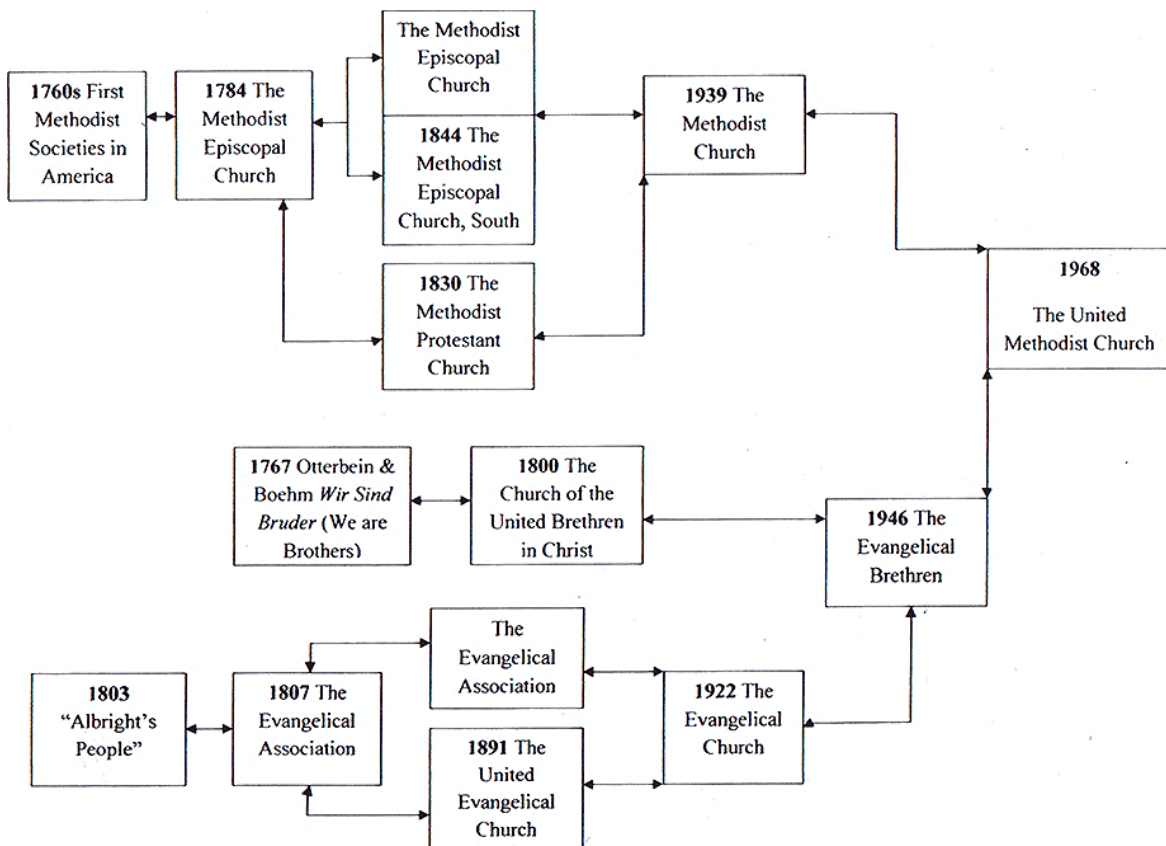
1760s First Methodist Societies in America

1784 The Methodist Episcopal Church

The Methodist Episcopal Church

1844 The Methodist Episcopal Church, South

1830 The Methodist Protestant Church

1939 The Methodist Church

1968

The United Methodist Church

1767 Otterbein & Boehm *Wir Sind Bruder* (We are Brothers)

1800 The Church of the United Brethren in Christ

1946 The Evangelical Brethren

1803 "Albright's People"

1807 The Evangelical Association

The Evangelical Association

1891 The United Evangelical Church

1922 The Evangelical Church